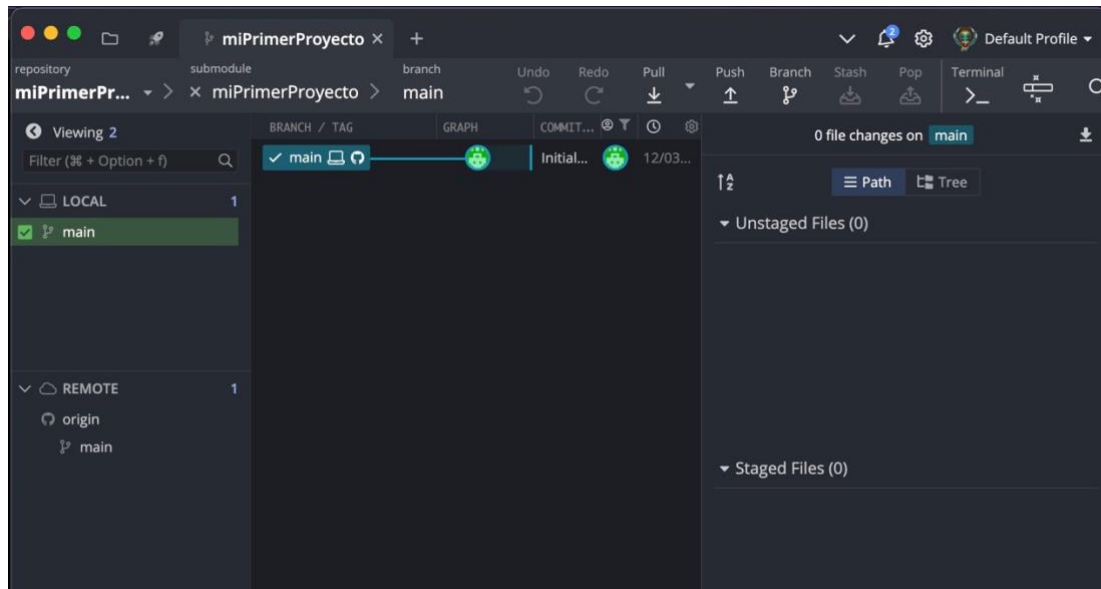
miPrimerProyecto ×
+
Default Profile
repository
miPrimerPr...
submodule
× miPrimerProyecto
branch
main
Undo
Redo
Pull
Push
Branch
Stash
Pop
Terminal
Viewing 2
Filter (⌘ + Option + f)
LOCAL 1
main
REMOTE 1
origin
main
BRANCH / TAG
GRAPH
COMMIT...
main
Initial...
12/03...
0 file changes on main
Path
Tree
Unstaged Files (0)
Staged Files (0)